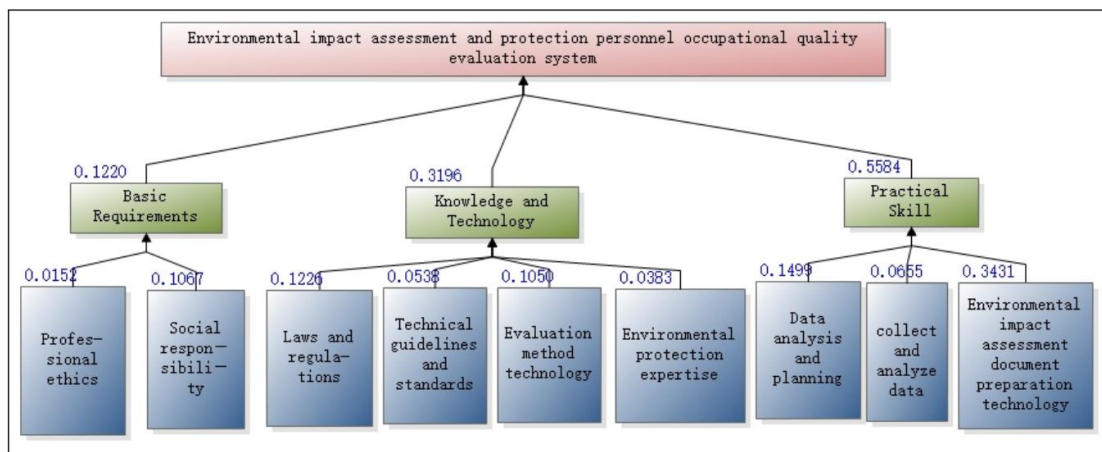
Environmental impact assessment and protection personnel occupational quality evaluation system

0.1220
Basic Requirements

0.3196
Knowledge and Technology

0.5584
Practical Skill

0.0152
Profesional ethics

0.1067
Social responsibility

0.1226
Laws and regulations

0.0538
Technical guidelines and standards

0.1050
Evaluation method technology

0.0383
Environmental protection expertise

0.1499
Data analysis and planning

0.0655
collect and analyze data

0.3431
Environmental impact assessment document preparation technology